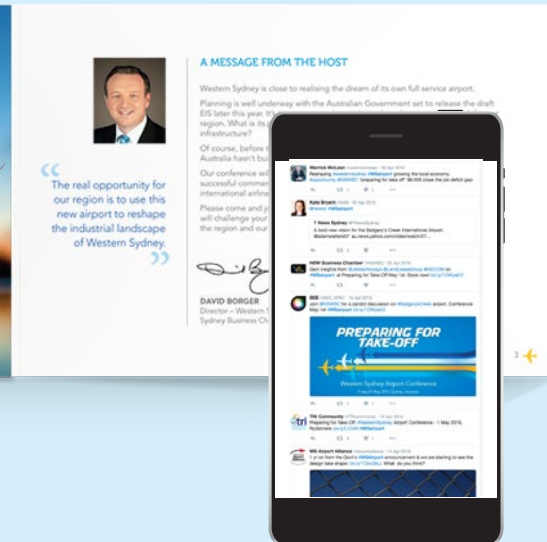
A MESSAGE FROM THE HOST

Western Sydney is close to realising the dream of its own full service airport.

Planning is well underway with the Australian Government set to release the draft EIS later this year. It's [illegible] region. What is it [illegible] infrastructure?

Of course, before t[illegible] Australia hasn't bui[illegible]

Our conference wi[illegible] successful commer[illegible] international airline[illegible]

Please come and jo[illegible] will challenge your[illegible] the region and our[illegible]

The real opportunity for our region is to use this new airport to reshape the industrial landscape of Western Sydney.

DAVID BORGER
Director – Western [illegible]
Sydney Business Ch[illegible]

Warrick McLean
Restaying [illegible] #WSairport growing the local economy. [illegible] "preparing for take off" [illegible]

Kate Bryant
7 News Sydney
A bold new vision for the Badgerys Creek International Airport. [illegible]

NSW Business Chamber
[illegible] at Preparing for Take Off May 1st. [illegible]

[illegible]
Join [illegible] for a candid discussion on #BadgerysCreek airport. Conference May 1st #WSairport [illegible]

PREPARING FOR TAKE-OFF
Western Sydney Airport Conference

TRI Community
Preparing for Take Off: #WesternSydney Airport Conference - 1 May 2015. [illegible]

WS Airport Alliance
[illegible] #WSairport announcement & we are starting to see the design take shape. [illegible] What do you think?

3